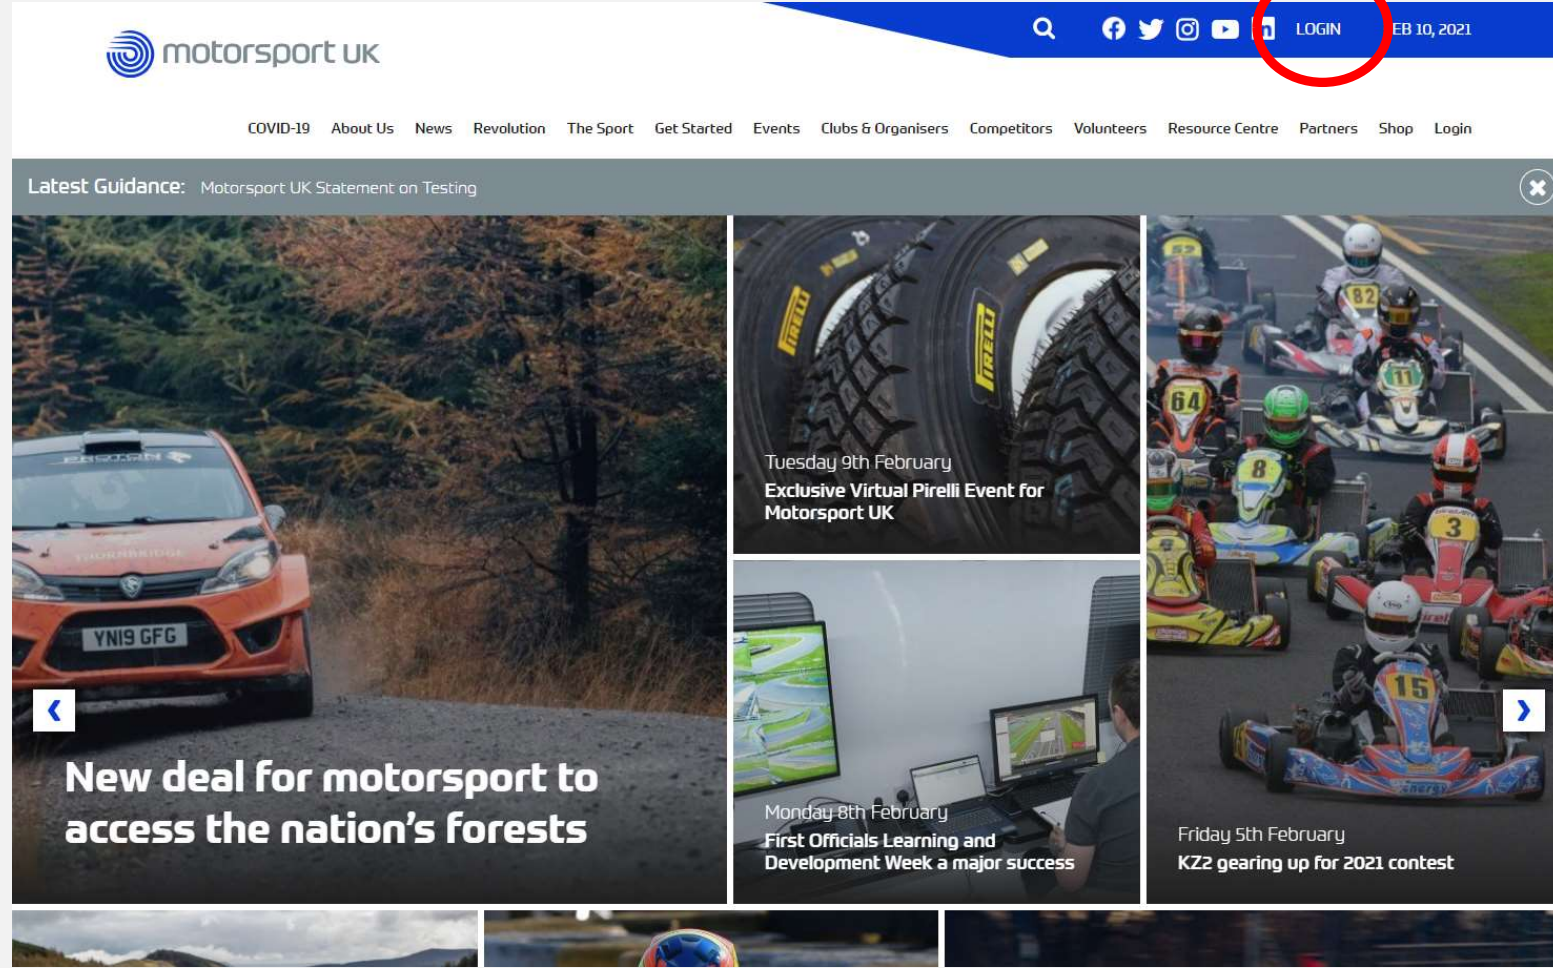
motorsport UK

LOGIN EB 10, 2021

COVID-19 About Us News Revolution The Sport Get Started Events Clubs & Organisers Competitors Volunteers Resource Centre Partners Shop Login

Latest Guidance: Motorsport UK Statement on Testing

YNI9 GFG

New deal for motorsport to access the nation's forests

Tuesday 9th February
Exclusive Virtual Pirelli Event for Motorsport UK

Monday 8th February
First Officials Learning and Development Week a major success

Friday 5th February
KZ2 gearing up for 2021 contest